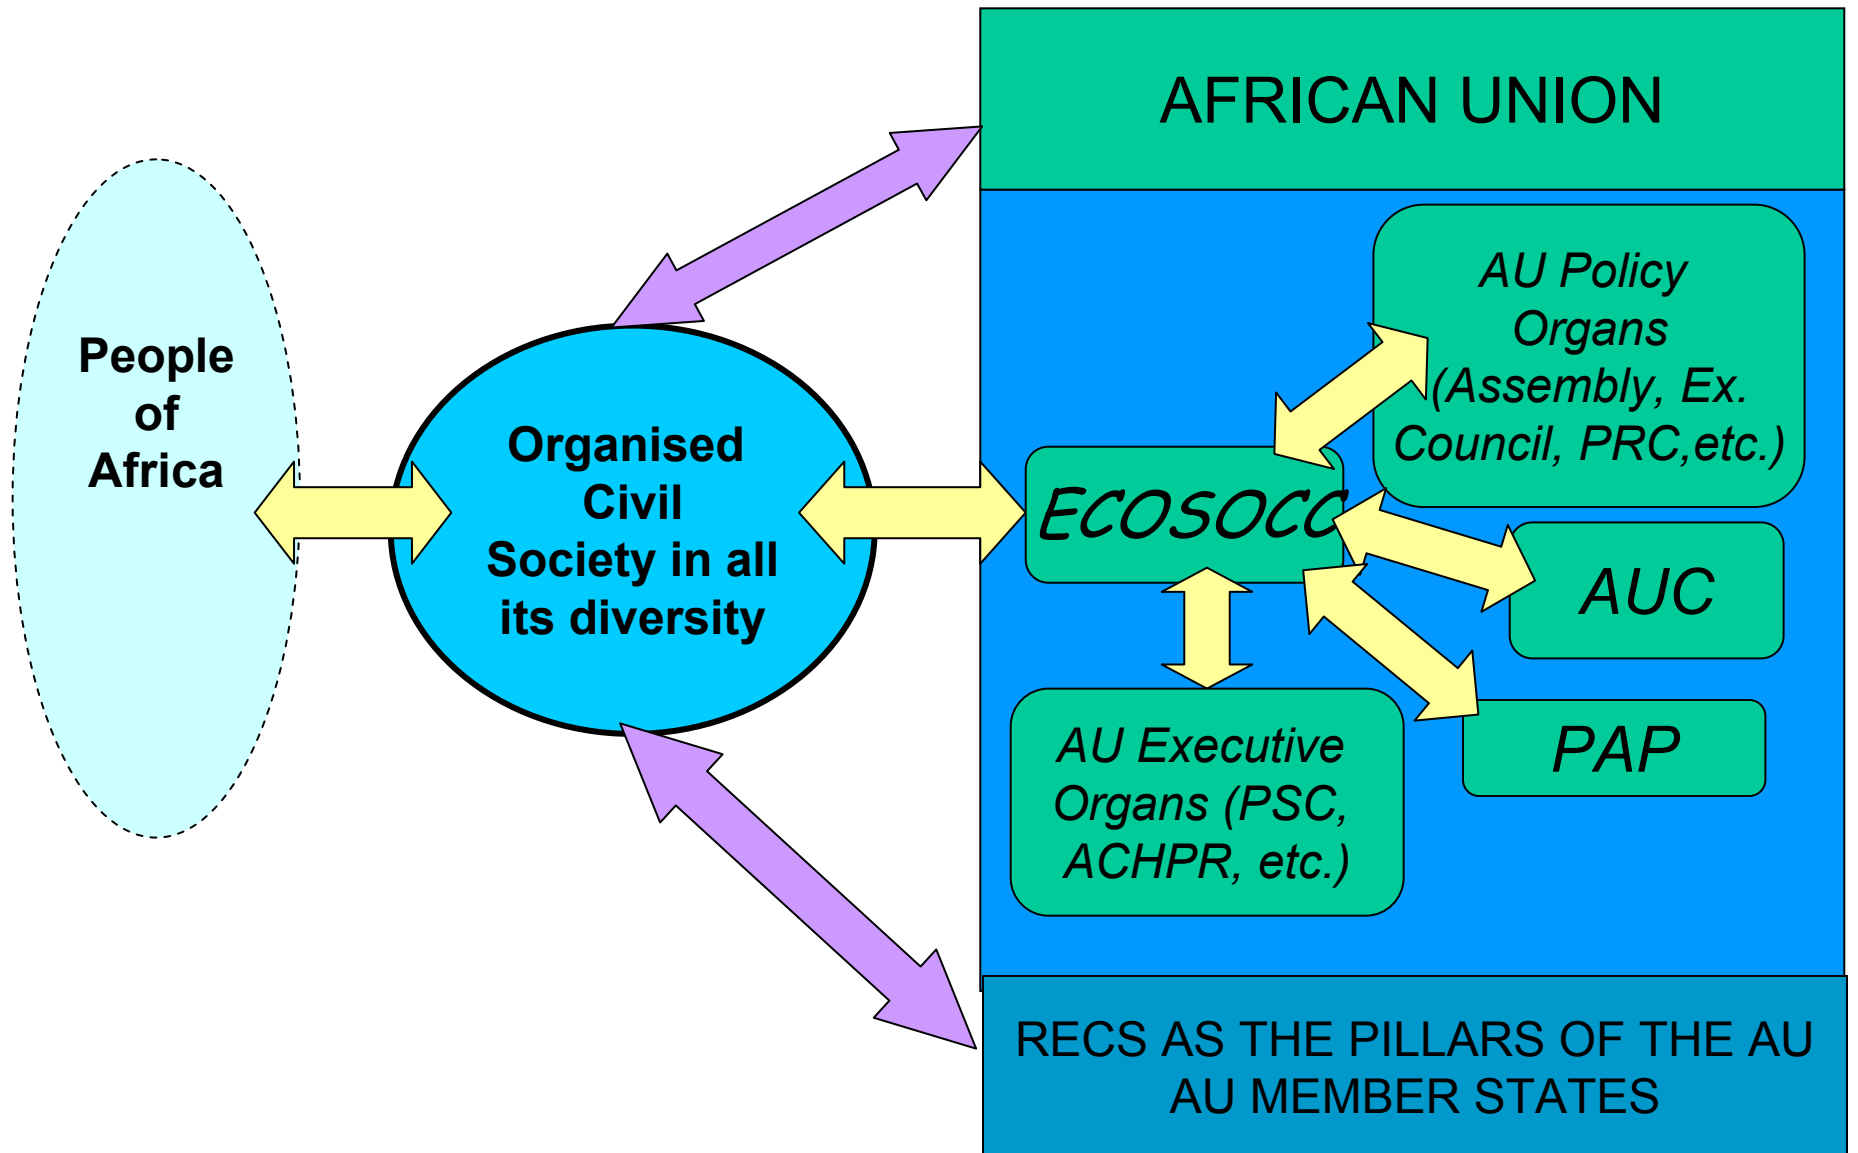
People of Africa

Organised Civil Society in all its diversity

AFRICAN UNION

AU Policy Organs (Assembly, Ex. Council, PRC,etc.)

ECOSOCC

AUC

PAP

AU Executive Organs (PSC, ACHPR, etc.)

RECS AS THE PILLARS OF THE AU
AU MEMBER STATES